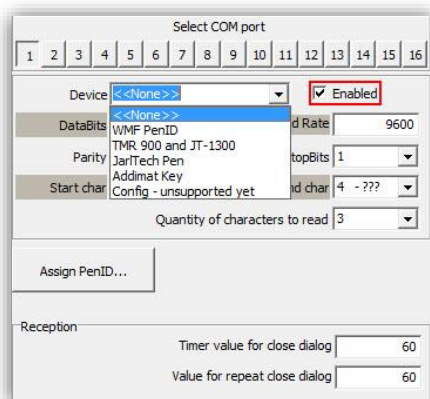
Select COM port

1 2 3 4 5 6 7 8 9 10 11 12 13 14 15 16

Device <<None>>

Enabled

DataBits

d Rate 9600

Parity

topBits 1

Start char

nd char 4 - ???

<<None>>
WMF PenID
TMR 900 and JT-1300
JarlTech Pen
Addimat Key
Config - unsupported yet

Quantity of characters to read 3

Assign PenID...

Reception

Timer value for close dialog 60

Value for repeat close dialog 60